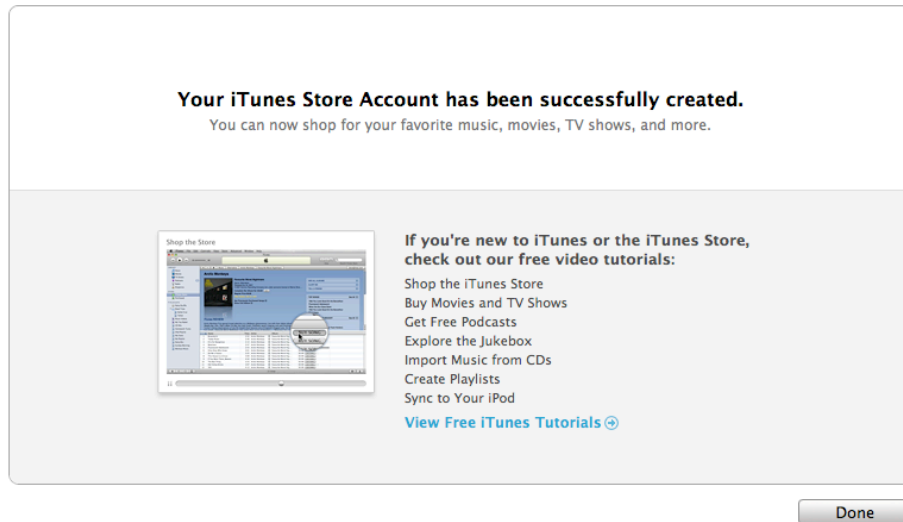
Your iTunes Store Account has been successfully created.
You can now shop for your favorite music, movies, TV shows, and more.

Shop the Store

If you're new to iTunes or the iTunes Store, check out our free video tutorials:

Shop the iTunes Store
Buy Movies and TV Shows
Get Free Podcasts
Explore the Jukebox
Import Music from CDs
Create Playlists
Sync to Your iPod

View Free iTunes Tutorials

Done